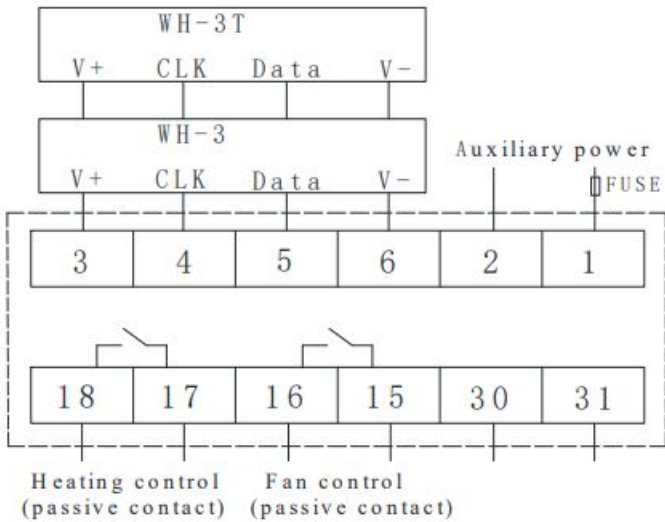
WH-3T
V+ CLK Data V-

WH-3
V+ CLK Data V-

Auxiliary power
FUSE

| 3 | 4 | 5 | 6 | 2 | 1 |
|---|---|---|---|---|---|

| 18 | 17 | 16 | 15 | 30 | 31 |
|---|---|---|---|---|---|

Heating control (passive contact)
Fan control (passive contact)